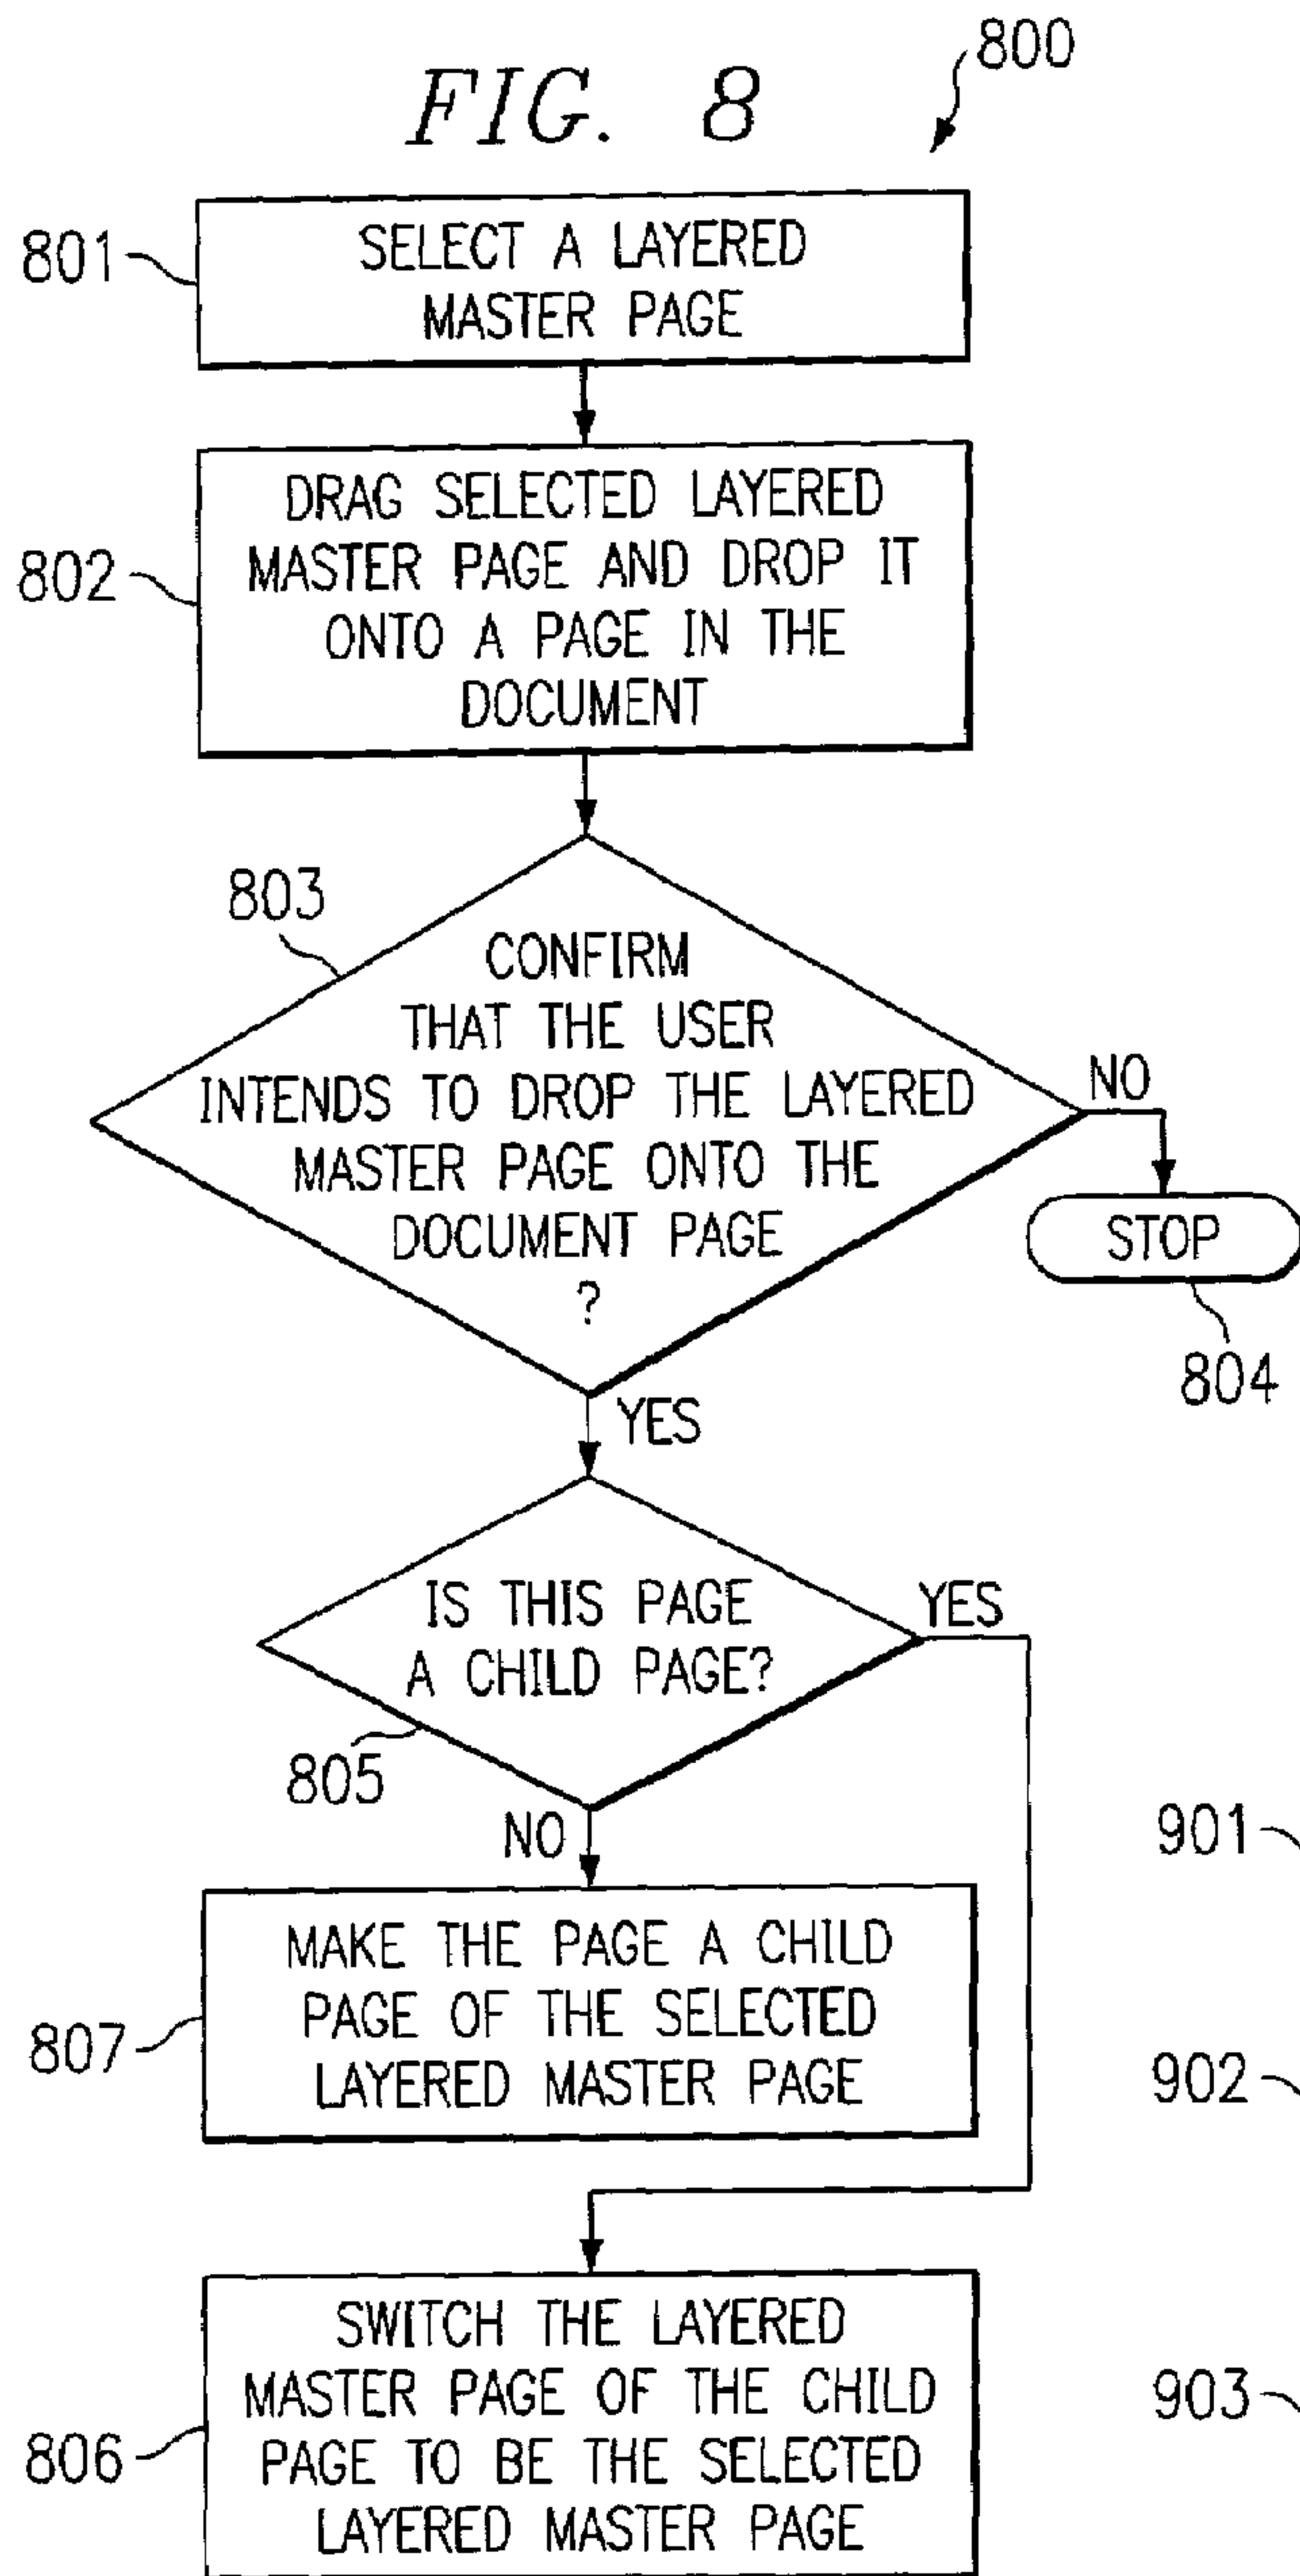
FIG. 8

800

801 SELECT A LAYERED MASTER PAGE

802 DRAG SELECTED LAYERED MASTER PAGE AND DROP IT ONTO A PAGE IN THE DOCUMENT

803 CONFIRM THAT THE USER INTENDS TO DROP THE LAYERED MASTER PAGE ONTO THE DOCUMENT PAGE ?

NO

STOP

804

YES

IS THIS PAGE A CHILD PAGE?

YES

805

NO

901

807 MAKE THE PAGE A CHILD PAGE OF THE SELECTED LAYERED MASTER PAGE

902

903

806 SWITCH THE LAYERED MASTER PAGE OF THE CHILD PAGE TO BE THE SELECTED LAYERED MASTER PAGE